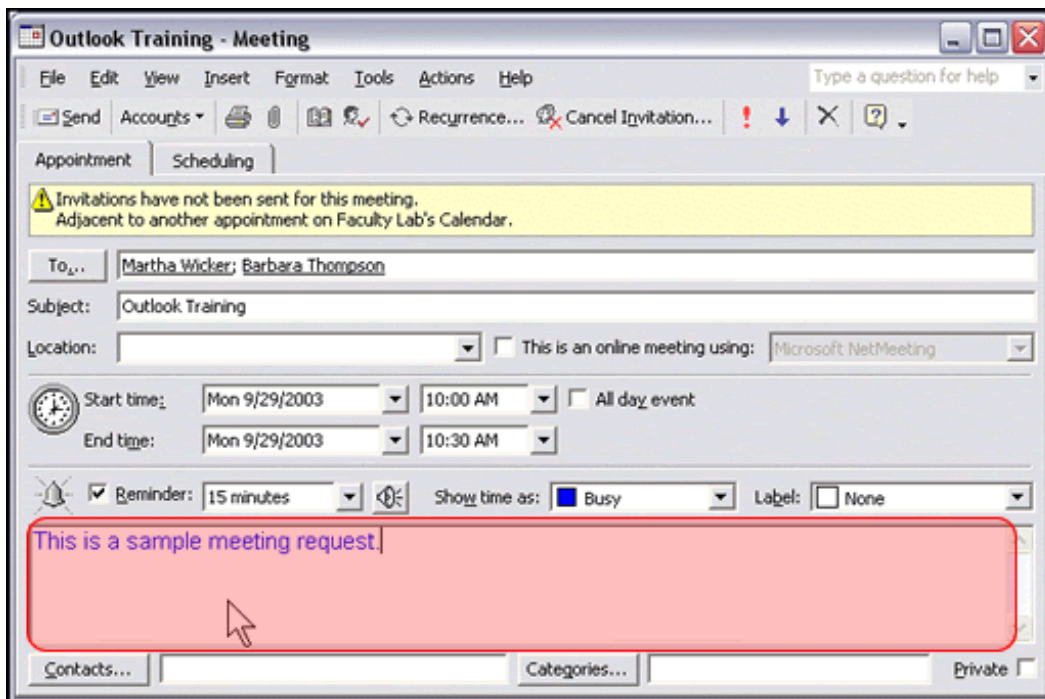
Outlook Training - Meeting

File Edit View Insert Format Tools Actions Help

Type a question for help

Send Accounts Recurrence... Cancel Invitation...

Appointment Scheduling

Invitations have not been sent for this meeting.
Adjacent to another appointment on Faculty Lab's Calendar.

To... Martha Wicker; Barbara Thompson

Subject: Outlook Training

Location: This is an online meeting using: Microsoft NetMeeting

Start time: Mon 9/29/2003 10:00 AM All day event

End time: Mon 9/29/2003 10:30 AM

Reminder: 15 minutes Show time as: Busy Label: None

This is a sample meeting request.

Contacts... Categories... Private